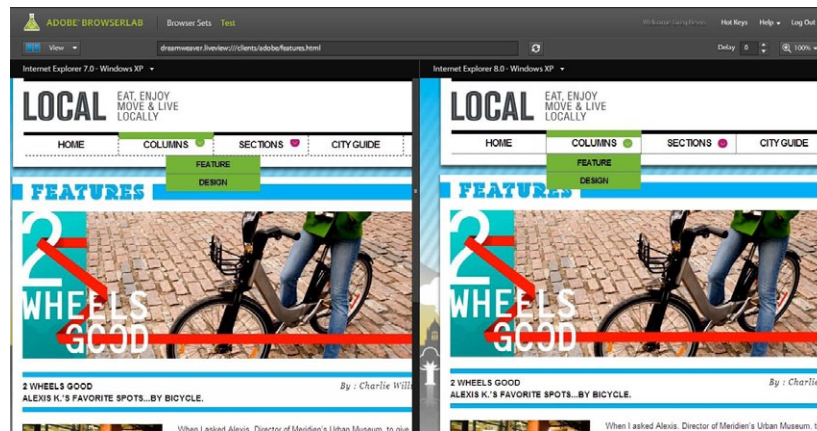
ADOBE BROWSERLAB Browser Sets Test

Welcome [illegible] Hot Keys Help ▾ Log Out

View ▾ dreamweaver.liveview:///clients/adobe/features.html Delay 0 100% ▾

Internet Explorer 7.0 - Windows XP ▾

LOCAL EAT, ENJOY MOVE & LIVE LOCALLY

HOME COLUMNS SECTIONS CITY GUIDE

FEATURE

DESIGN

FEATURES

2 WHEELS GOOD

2 WHEELS GOOD

By : Charlie Will

ALEXIS K.'S FAVORITE SPOTS...BY BICYCLE.

When I asked Alexis, Director of Meridien's Urban Museum, to give

Internet Explorer 8.0 - Windows XP ▾

LOCAL EAT, ENJOY MOVE & LIVE LOCALLY

HOME COLUMNS SECTIONS CITY GUIDE

FEATURE

DESIGN

FEATURES

2 WHEELS GOOD

2 WHEELS GOOD

By : Charlie

ALEXIS K.'S FAVORITE SPOTS...BY BICYCLE.

When I asked Alexis, Director of Meridien's Urban Museum, to